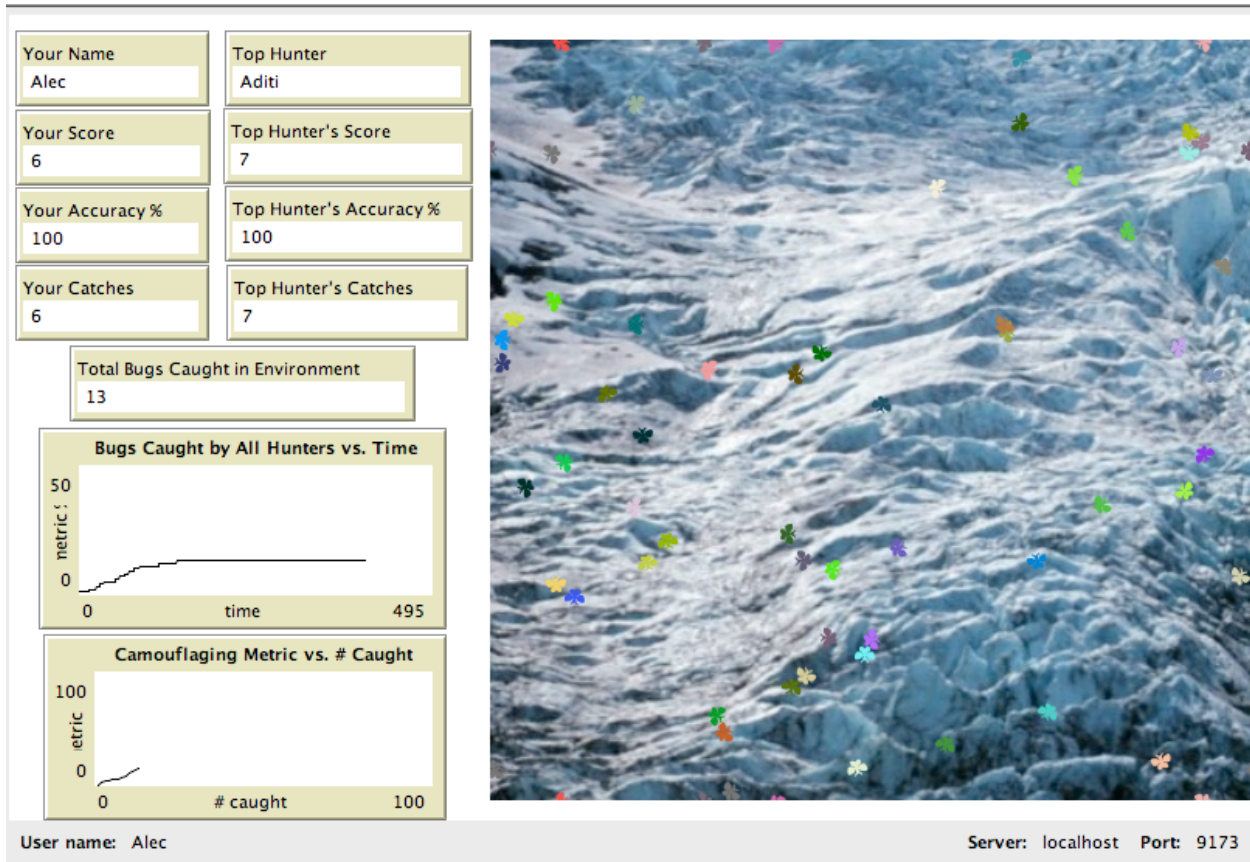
Your Name
Alec

Top Hunter
Aditi

Your Score
6

Top Hunter's Score
7

Your Accuracy %
100

Top Hunter's Accuracy %
100

Your Catches
6

Top Hunter's Catches
7

Total Bugs Caught in Environment
13

Bugs Caught by All Hunters vs. Time
50
metric :
0
0
time
495

Camouflaging Metric vs. # Caught
100
etric
0
0
# caught
100

User name: Alec

Server: localhost Port: 9173